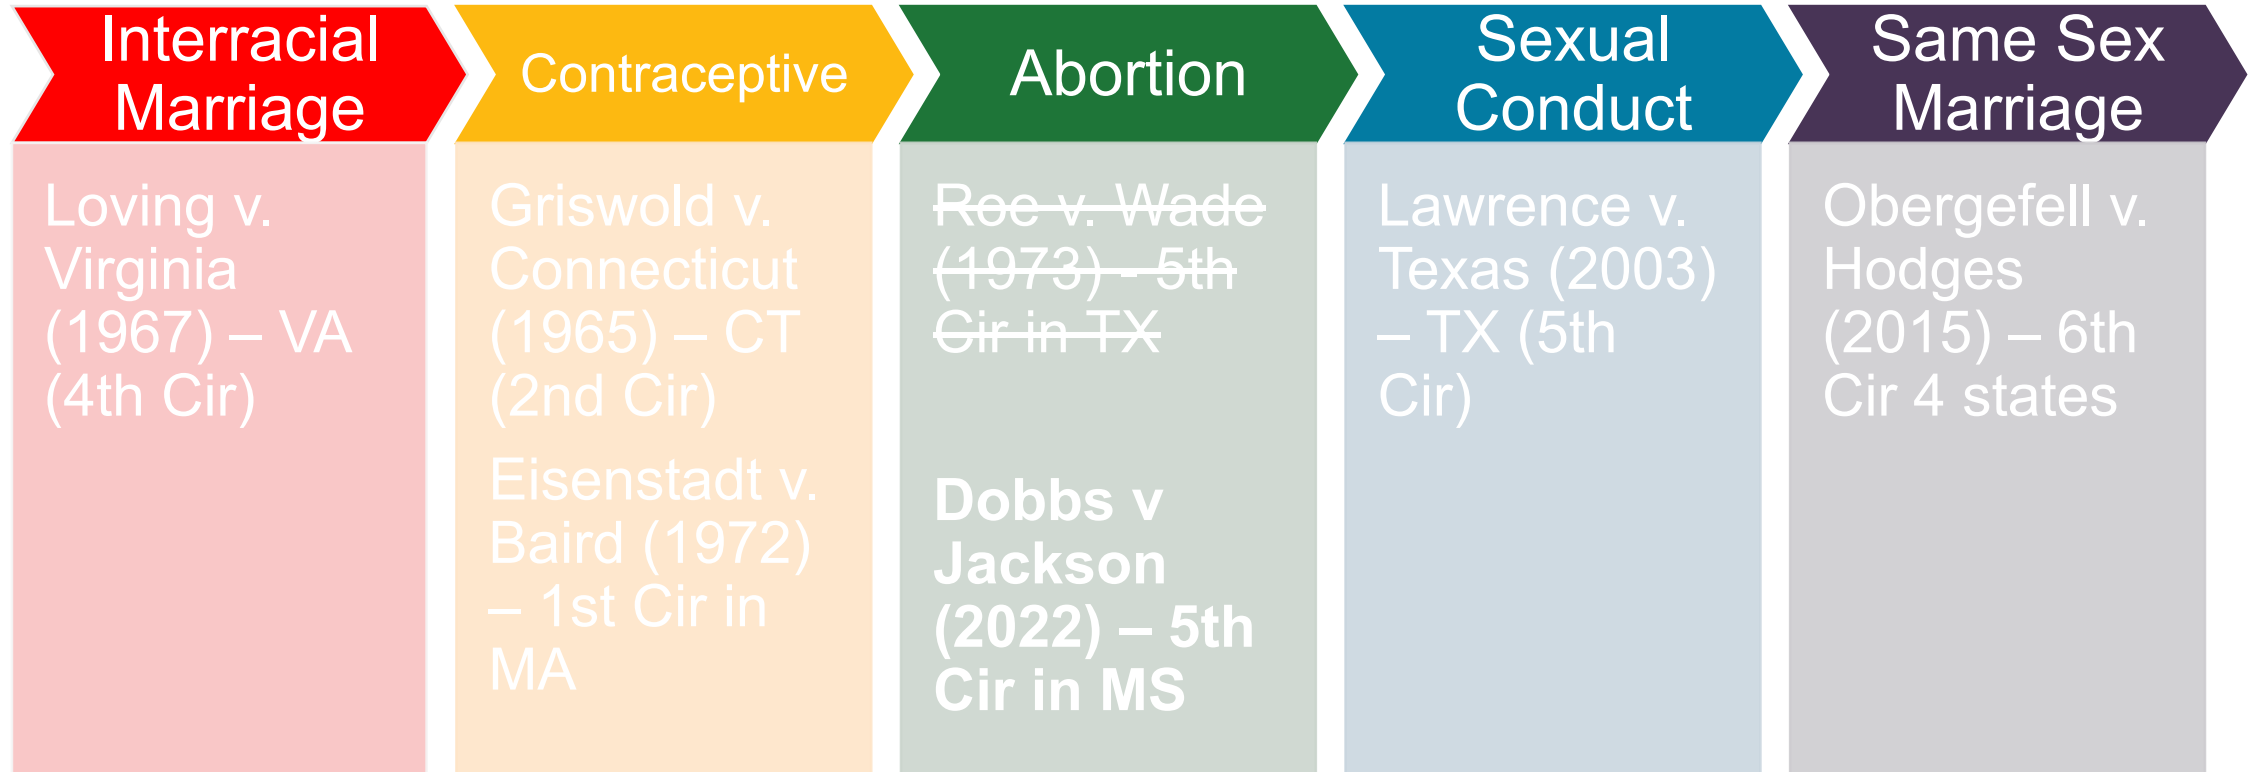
Interracial Marriage

Loving v. Virginia (1967) – VA (4th Cir)

Contraceptive

Griswold v. Connecticut (1965) – CT (2nd Cir)

Eisenstadt v. Baird (1972) – 1st Cir in MA

Abortion

~~Roe v. Wade (1973) – 5th Cir in TX~~

**Dobbs v Jackson (2022) – 5th Cir in MS**

Sexual Conduct

Lawrence v. Texas (2003) – TX (5th Cir)

Same Sex Marriage

Obergefell v. Hodges (2015) – 6th Cir 4 states